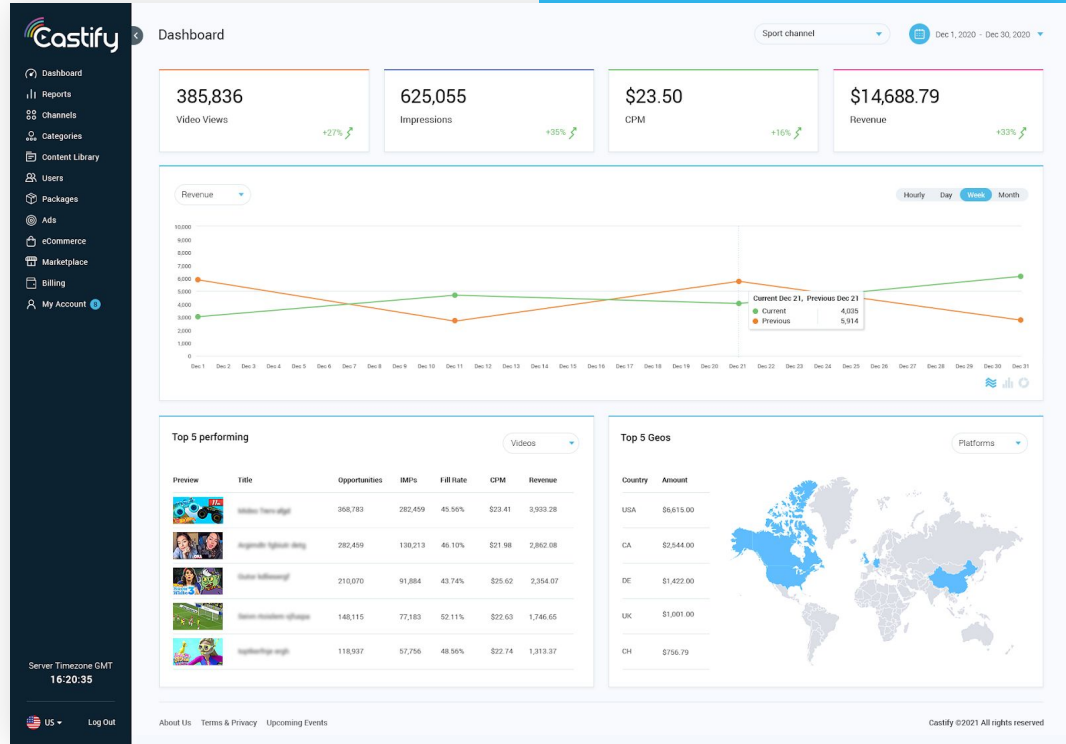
Castify

Dashboard
Reports
Channels
Categories
Content Library
Users
Packages
Ads
eCommerce
Marketplace
Billing
My Account 0

Server Timezone GMT
16:20:35

US
Log Out

Dashboard

Sport channel
Dec 1, 2020 - Dec 30, 2020

385,836
Video Views
+27%

625,055
Impressions
+35%

$23.50
CPM
+16%

$14,688.79
Revenue
+33%

Revenue

Hourly Day Week Month

10,000
9,000
8,000
7,000
6,000
5,000
4,000
3,000
2,000
1,000
0

Dec 1 Dec 2 Dec 3 Dec 4 Dec 5 Dec 6 Dec 7 Dec 8 Dec 9 Dec 10 Dec 11 Dec 12 Dec 13 Dec 14 Dec 15 Dec 16 Dec 17 Dec 18 Dec 19 Dec 20 Dec 21 Dec 22 Dec 23 Dec 24 Dec 25 Dec 26 Dec 27 Dec 28 Dec 29 Dec 30 Dec 31

Current Dec 21, Previous Dec 21
Current 4,035
Previous 5,914

Top 5 performing

Videos

| Preview | Title | Opportunities | IMPs | Fill Rate | CPM | Revenue |
|---|---|---|---|---|---|---|
| | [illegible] | 368,783 | 282,459 | 45.56% | $23.41 | 3,933.28 |
| | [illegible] | 282,459 | 130,213 | 46.10% | $21.98 | 2,862.08 |
| | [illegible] | 210,070 | 91,884 | 43.74% | $25.62 | 2,354.07 |
| | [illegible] | 148,115 | 77,183 | 52.11% | $22.63 | 1,746.65 |
| | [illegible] | 118,937 | 57,756 | 48.56% | $22.74 | 1,313.37 |

Top 5 Geos

Platforms

| Country | Amount |
|---|---|
| USA | $6,615.00 |
| CA | $2,544.00 |
| DE | $1,422.00 |
| UK | $1,001.00 |
| CH | $756.79 |

About Us Terms & Privacy Upcoming Events

Castify ©2021 All rights reserved